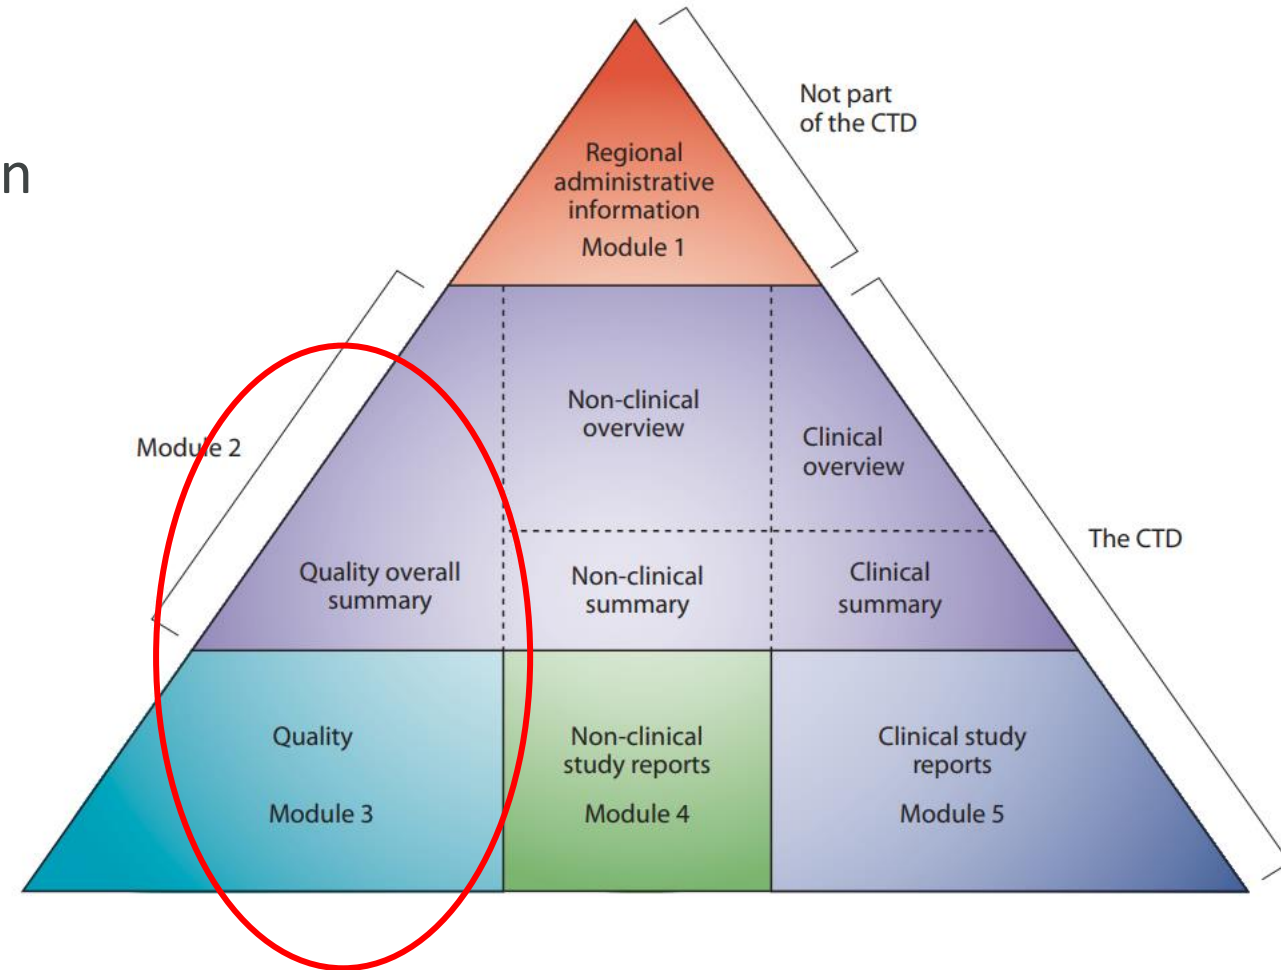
n

Regional administrative information

Module 1

Not part of the CTD

Module 2

Non-clinical overview

Clinical overview

The CTD

Quality overall summary

Non-clinical summary

Clinical summary

Quality

Module 3

Non-clinical study reports

Module 4

Clinical study reports

Module 5